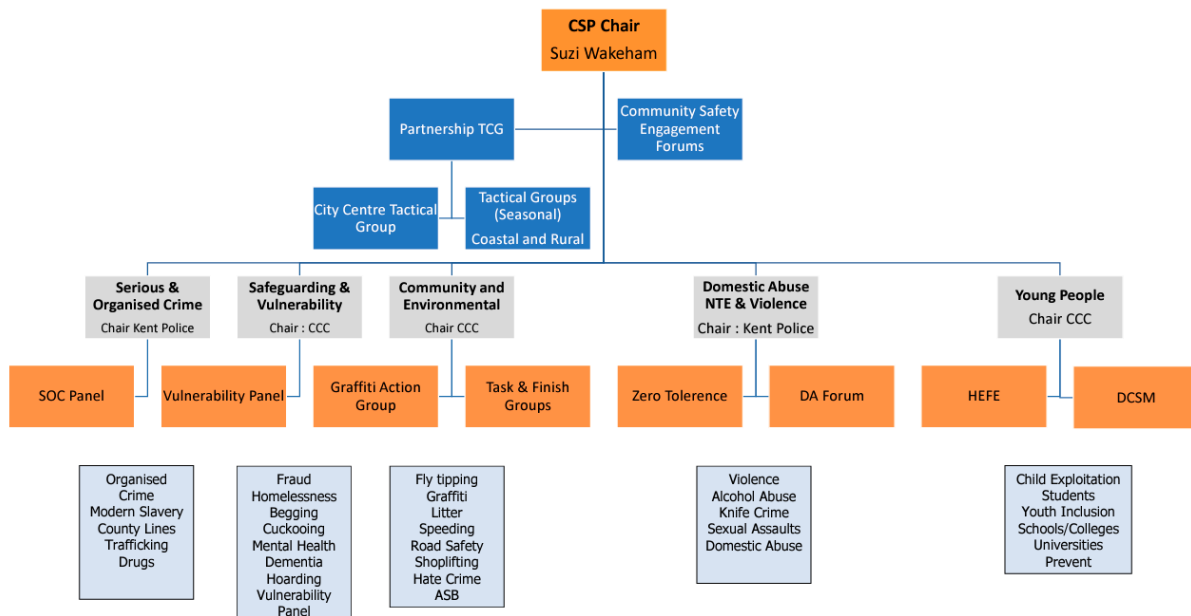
CSP Chair
Suzi Wakeham

Partnership TCG

Community Safety Engagement Forums

City Centre Tactical Group

Tactical Groups (Seasonal)
Coastal and Rural

Serious & Organised Crime
Chair Kent Police

Safeguarding & Vulnerability
Chair : CCC

Community and Environmental
Chair CCC

Domestic Abuse NTE & Violence
Chair : Kent Police

Young People
Chair CCC

SOC Panel

Vulnerability Panel

Graffiti Action Group

Task & Finish Groups

Zero Tolerence

DA Forum

HEFE

DCSM

Organised Crime
Modern Slavery
County Lines
Trafficking
Drugs

Fraud
Homelessness
Begging
Cuckooing
Mental Health
Dementia
Hoarding
Vulnerability Panel

Fly tipping
Graffiti
Litter
Speeding
Road Safety
Shoplifting
Hate Crime
ASB

Violence
Alcohol Abuse
Knife Crime
Sexual Assaults
Domestic Abuse

Child Exploitation
Students
Youth Inclusion
Schools/Colleges
Universities
Prevent